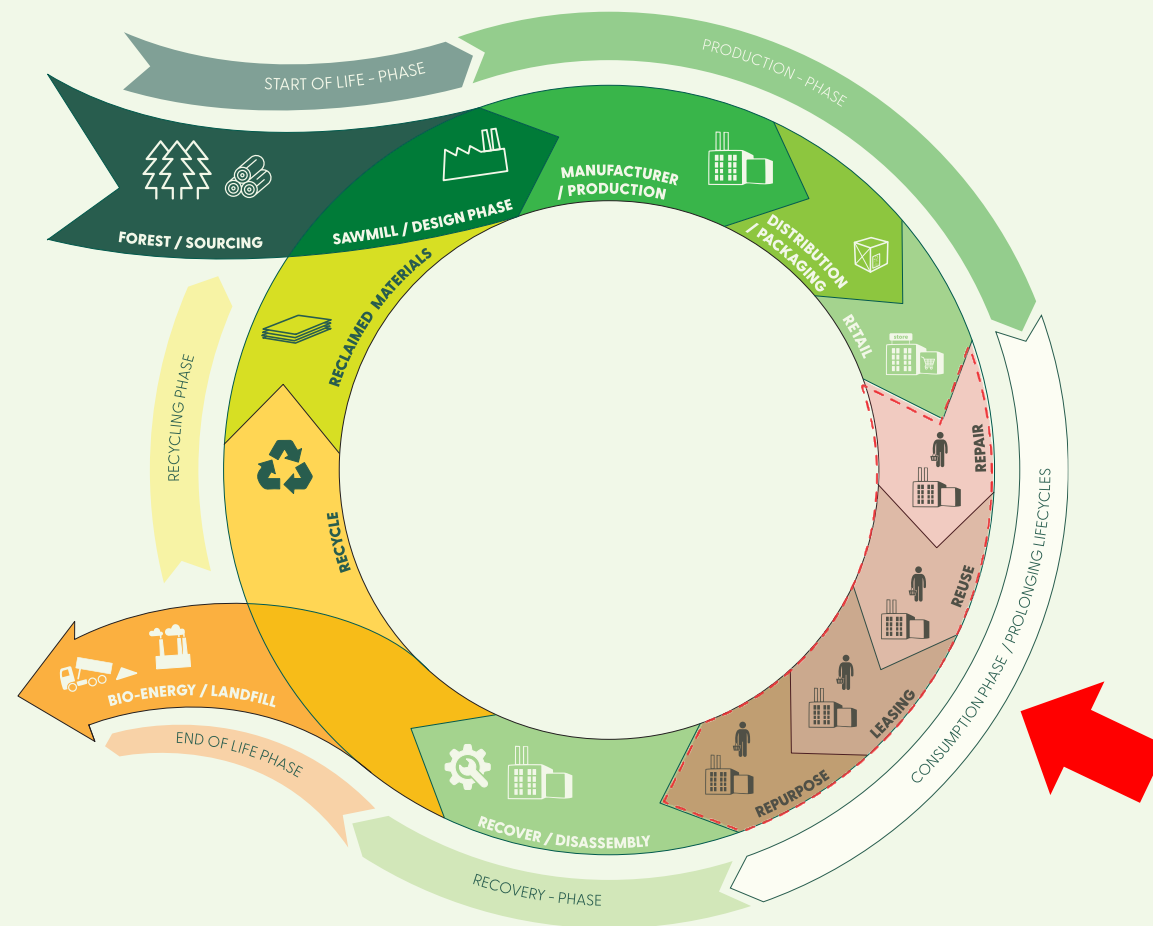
START OF LIFE - PHASE

PRODUCTION - PHASE

FOREST / SOURCING

SAWMILL / DESIGN PHASE

MANUFACTURER / PRODUCTION

DISTRIBUTION / PACKAGING

RETAIL

store

REPAIR

REUSE

LEASING

REPURPOSE

CONSUMPTION PHASE / PROLONGING LIFECYCLES

RECOVER / DISASSEMBLY

RECOVERY - PHASE

END OF LIFE PHASE

BIO-ENERGY / LANDFILL

RECYCLE

RECYCLING PHASE

RECLAIMED MATERIALS